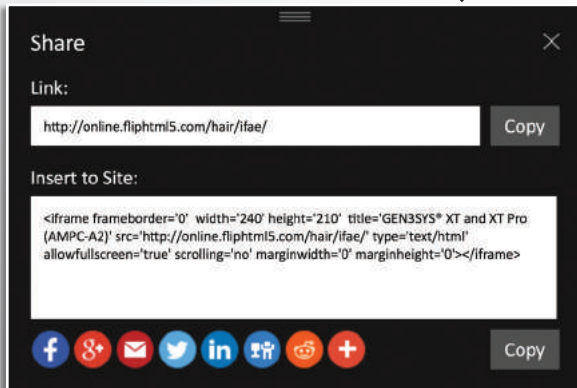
Share

Link:

http://online.fliphtml5.com/hair/ifae/

Copy

Insert to Site:

<iframe frameborder='0' width='240' height='210' title='GEN3SYS® XT and XT Pro (AMPC-A2)' src='http://online.fliphtml5.com/hair/ifae/' type='text/html' allowfullscreen='true' scrolling='no' marginwidth='0' marginheight='0'></iframe>

f g+ in

Copy